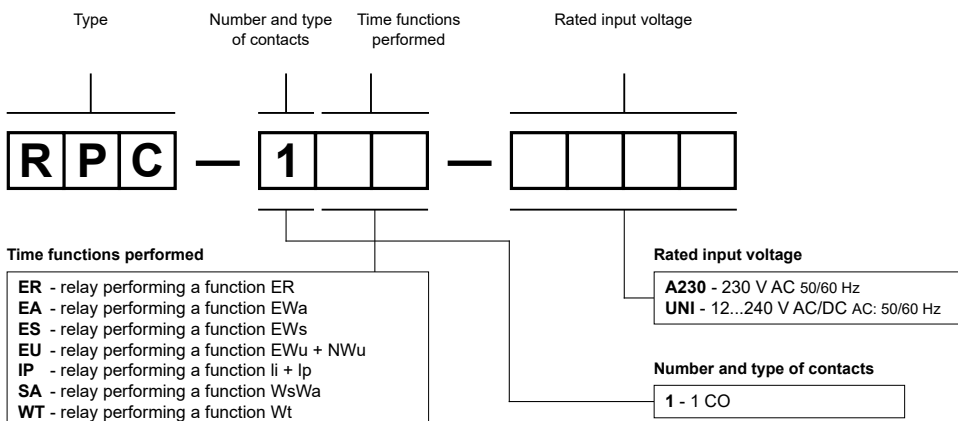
Type

Number and type of contacts

Time functions performed

Rated input voltage

R P C — 1 —

Time functions performed

ER - relay performing a function ER
EA - relay performing a function EWa
ES - relay performing a function EWs
EU - relay performing a function EWu + NWu
IP - relay performing a function Ii + Ip
SA - relay performing a function WsWa
WT - relay performing a function Wt

Rated input voltage

A230 - 230 V AC 50/60 Hz
UNI - 12...240 V AC/DC AC: 50/60 Hz

Number and type of contacts

1 - 1 CO